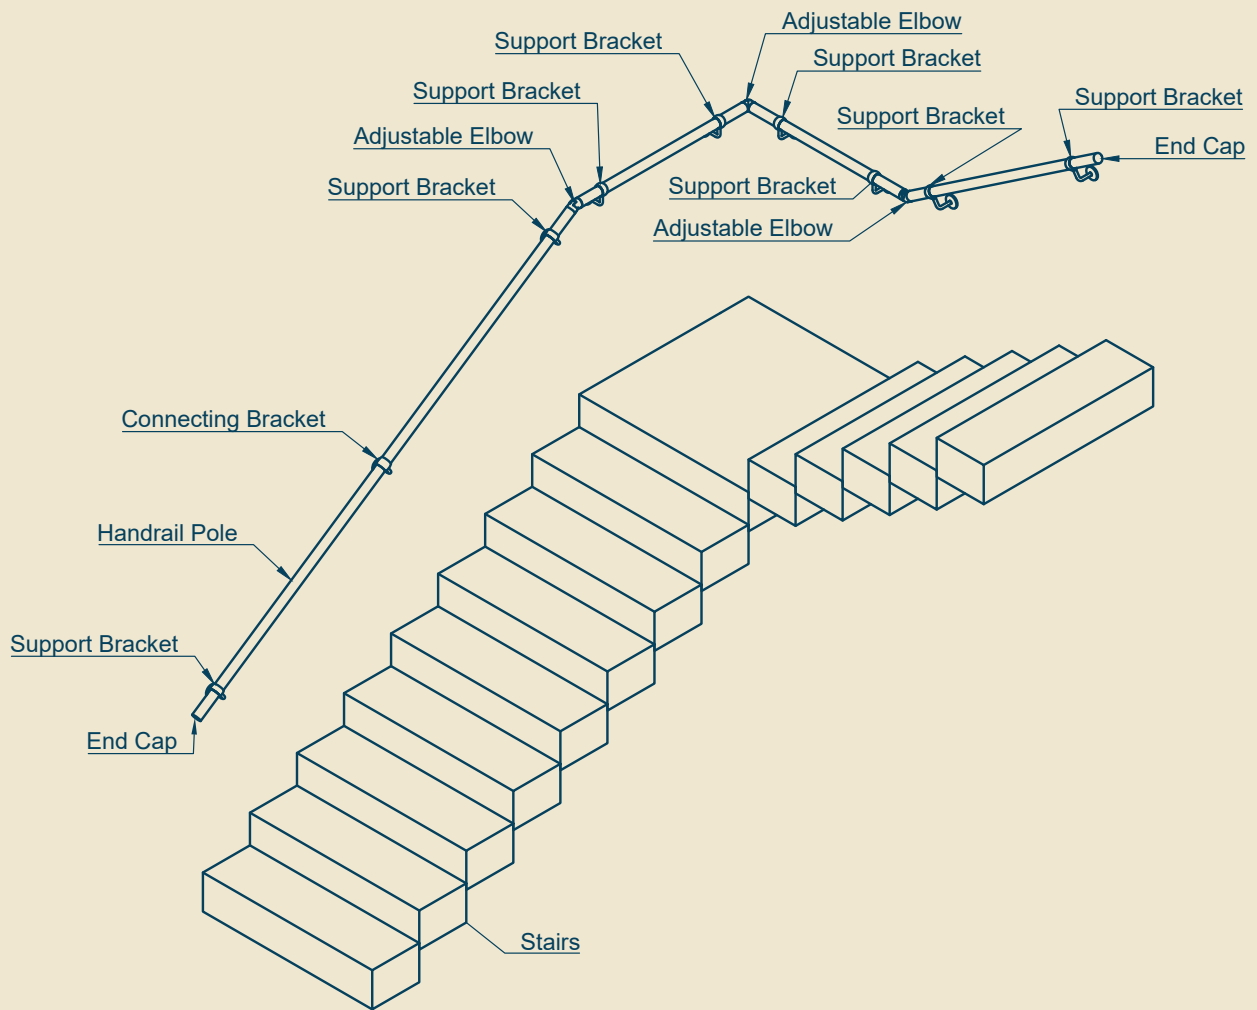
Adjustable Elbow
Support Bracket
Support Bracket
Support Bracket
Support Bracket
Adjustable Elbow
Support Bracket
End Cap
Support Bracket
Support Bracket
Adjustable Elbow
Connecting Bracket
Handrail Pole
Support Bracket
End Cap
Stairs